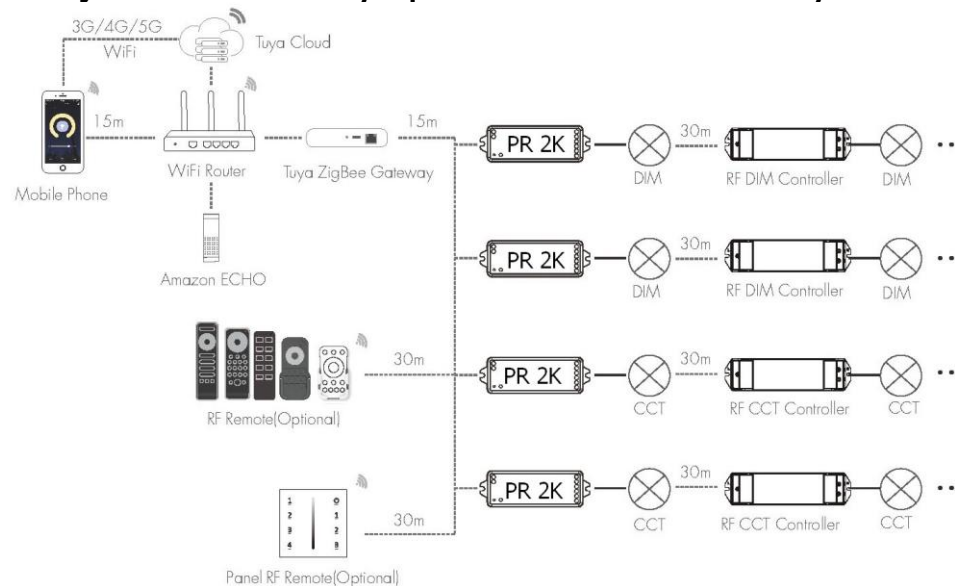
3G/4G/5G
WiFi
Tuya Cloud
15m
Mobile Phone
WiFi Router
Tuya ZigBee Gateway
15m
Amazon ECHO
PR 2K
DIM
30m
RF DIM Controller
DIM
PR 2K
DIM
30m
RF DIM Controller
DIM
30m
RF Remote(Optional)
PR 2K
CCT
30m
RF CCT Controller
CCT
1
2
3
4
0
1
2
3
30m
Panel RF Remote(Optional)
PR 2K
CCT
30m
RF CCT Controller
CCT